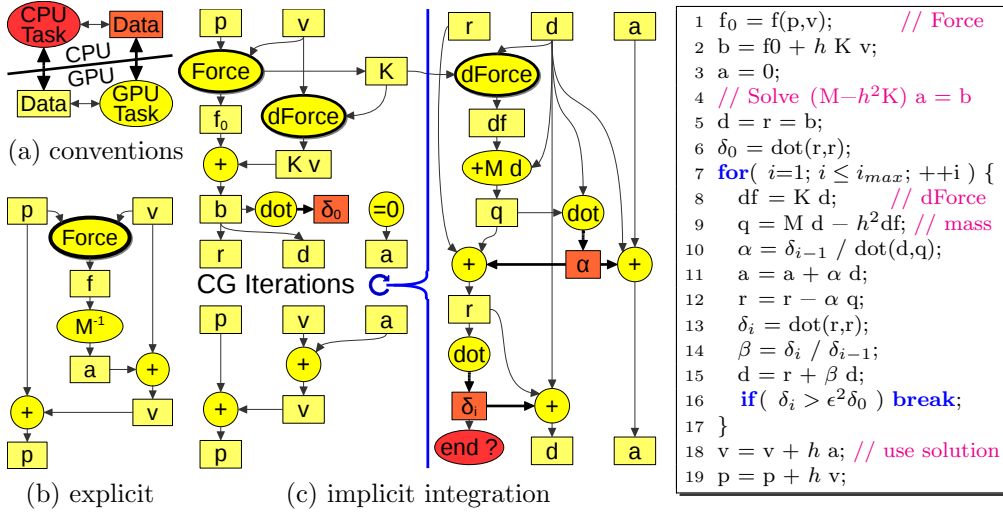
CPU Task
Data
CPU
GPU
Data
GPU Task

(a) conventions

p
v
Force
f
$M^{-1}$
a
+
+
v
p

(b) explicit

p
v
Force
K
$f_0$
dForce
+
K v
b
dot
$\delta_0$
=0
r
d
a
CG Iterations
p
v
a
+
+
v
p

(c) implicit integration

r
d
a
dForce
df
+M d
q
dot
+
α
+
r
dot
$\delta_i$
+
end ?
d
a

1 $f_0 = f(p,v)$; // Force
2 $b = f0 + h$ K v;
3 a = 0;
4 // Solve $(M-h^2K)$ a = b
5 d = r = b;
6 $\delta_0 = dot(r,r)$;
7 **for**( $i$=1; $i \leq i_{max}$; ++i ) {
8 df = K d; // dForce
9 q = M d − $h^2$df; // mass
10 $\alpha = \delta_{i-1}$ / dot(d,q);
11 a = a + α d;
12 r = r − α q;
13 $\delta_i = dot(r,r)$;
14 $\beta = \delta_i / \delta_{i-1}$;
15 d = r + β d;
16 **if**( $\delta_i > \epsilon^2\delta_0$ ) **break**;
17 }
18 v = v + $h$ a; // use solution
19 p = p + $h$ v;